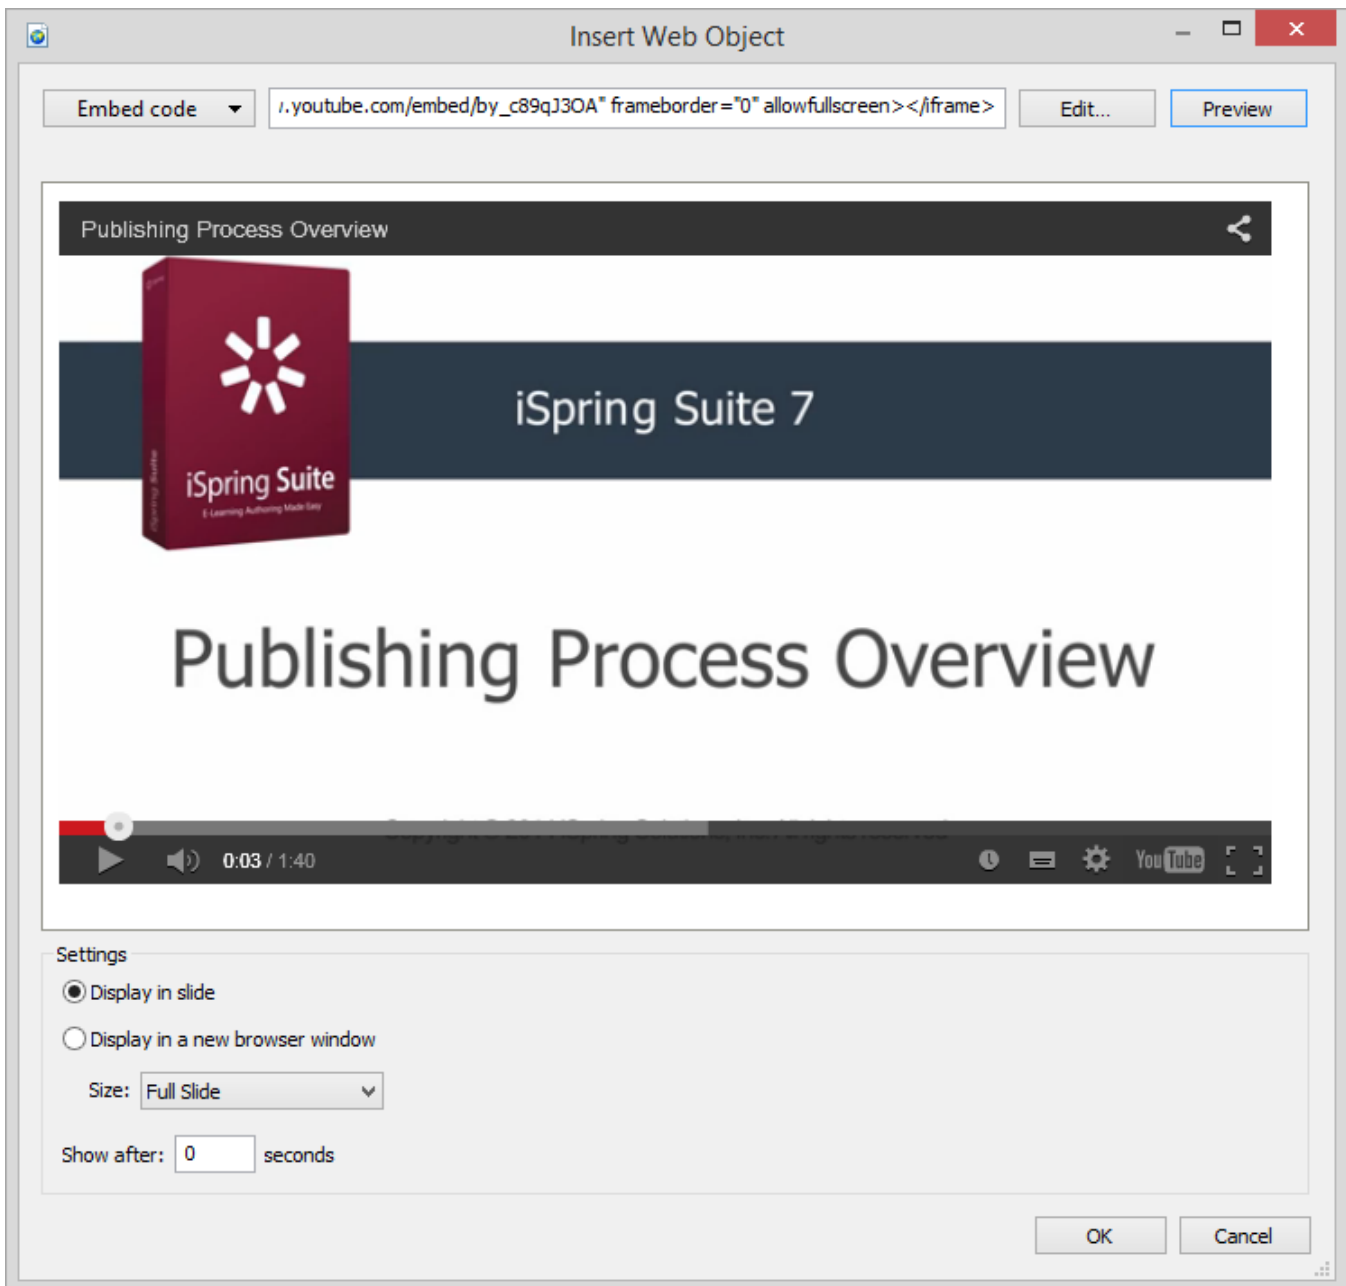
Insert Web Object

Embed code

/.youtube.com/embed/by_c89qJ3OA" frameborder="0" allowfullscreen></iframe>

Edit...

Preview

Publishing Process Overview

iSpring Suite
E-Learning Authoring Made Easy

iSpring Suite 7

Publishing Process Overview

Copyright © 2014 iSpring Solutions, Inc. All rights reserved.

0:03 / 1:40

YouTube

Settings

Display in slide

Display in a new browser window

Size: Full Slide

Show after: 0 seconds

OK

Cancel